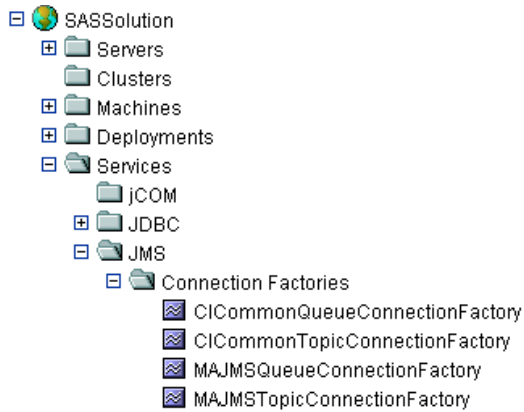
SASSolution
Servers
Clusters
Machines
Deployments
Services
jCOM
JDBC
JMS
Connection Factories
CICommonQueueConnectionFactory
CICommonTopicConnectionFactory
MAJMSQueueConnectionFactory
MAJMSTopicConnectionFactory